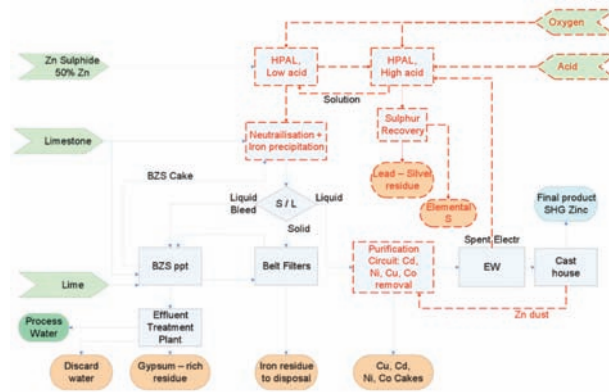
Oxygen

Zn Sulphide 50% Zn

HPAL, Low acid

HPAL, High acid

Acid

Solution

Limestone

Neutralisation + Iron precipitation

Sulphur Recovery

Lead – Silver residue

BZS Cake

Liquid Bleed

S / L

Liquid

Elemental S

Final product SHG Zinc

Solid

Spent Electr

BZS ppt

Belt Filters

Purification Circuit: Cd, Ni, Cu, Co removal

EW

Cast house

Lime

Process Water

Effluent Treatment Plant

Zn dust

Discard water

Gypsum – rich residue

Iron residue to disposal

Cu, Cd, Ni, Co Cakes